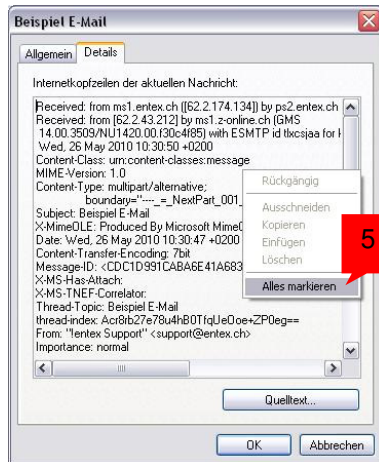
Beispiel E-Mail

Allgemein | Details

Internetkopfzeilen der aktuellen Nachricht:

Received: from ms1.entex.ch ([62.2.174.134]) by ps2.entex.ch
Received: from [62.2.43.212] by ms1.z-online.ch (GMS 14.00.3509/NU1420.00.f30c4f85) with ESMTP id tlxcsjaa for
Wed, 26 May 2010 10:30:50 +0200
Content-Class: urn:content-classes:message
MIME-Version: 1.0
Content-Type: multipart/alternative;
boundary="----_=_NextPart_001_
Subject: Beispiel E-Mail
X-MimeOLE: Produced By Microsoft MimeO
Date: Wed, 26 May 2010 10:30:47 +0200
Content-Transfer-Encoding: 7bit
Message-ID: <CDC1D991CABA6E41A683
X-MS-Has-Attach:
X-MS-TNEF-Correlator:
Thread-Topic: Beispiel E-Mail
thread-index: Acr8rb27e78u4hB0TfqUeOoe+ZP0eg==
From: "entex Support" <support@entex.ch>
Importance: normal

Rückgängig
Ausschneiden
Kopieren
Einfügen
Löschen
Alles markieren

5

Quelltext...

OK | Abbrechen